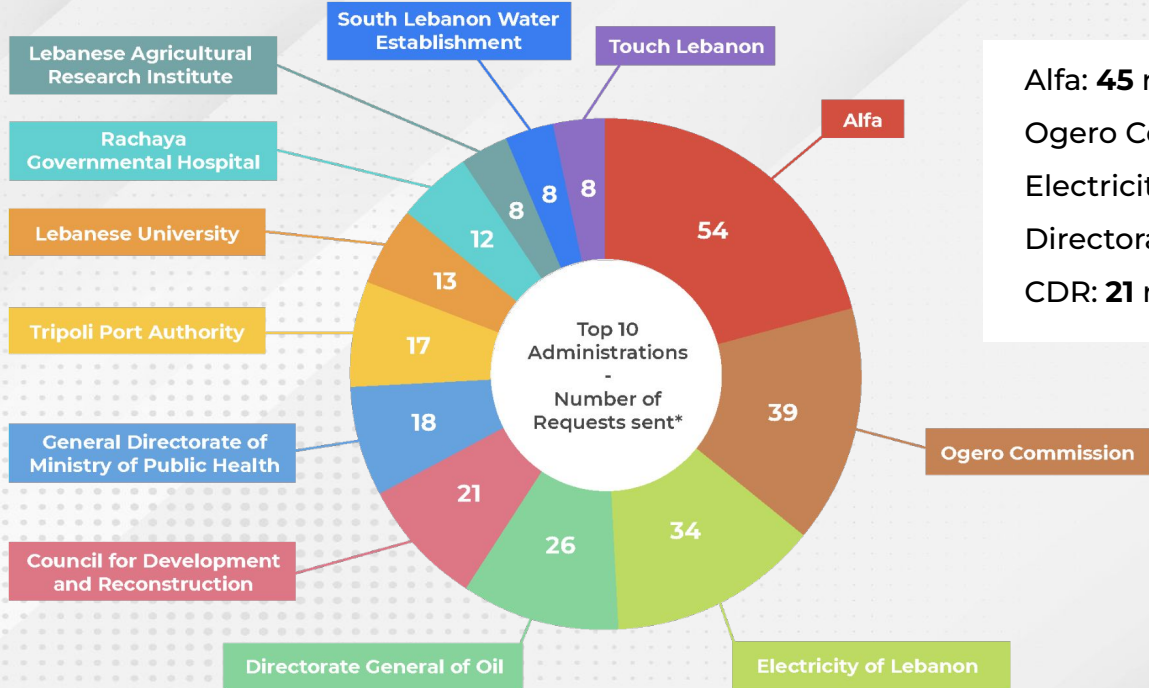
South Lebanon Water Establishment

Touch Lebanon

Lebanese Agricultural Research Institute

Alfa

Rachaya Governmental Hospital

Lebanese University

Tripoli Port Authority

General Directorate of Ministry of Public Health

Council for Development and Reconstruction

Directorate General of Oil

Electricity of Lebanon

Ogero Commission

8 8 8

54

12

13

17

18

21

26

34

39

Top 10 Administrations - Number of Requests sent*

Alfa: **45** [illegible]

Ogero C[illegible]

Electricit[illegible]

Directora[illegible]

CDR: **21** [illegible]